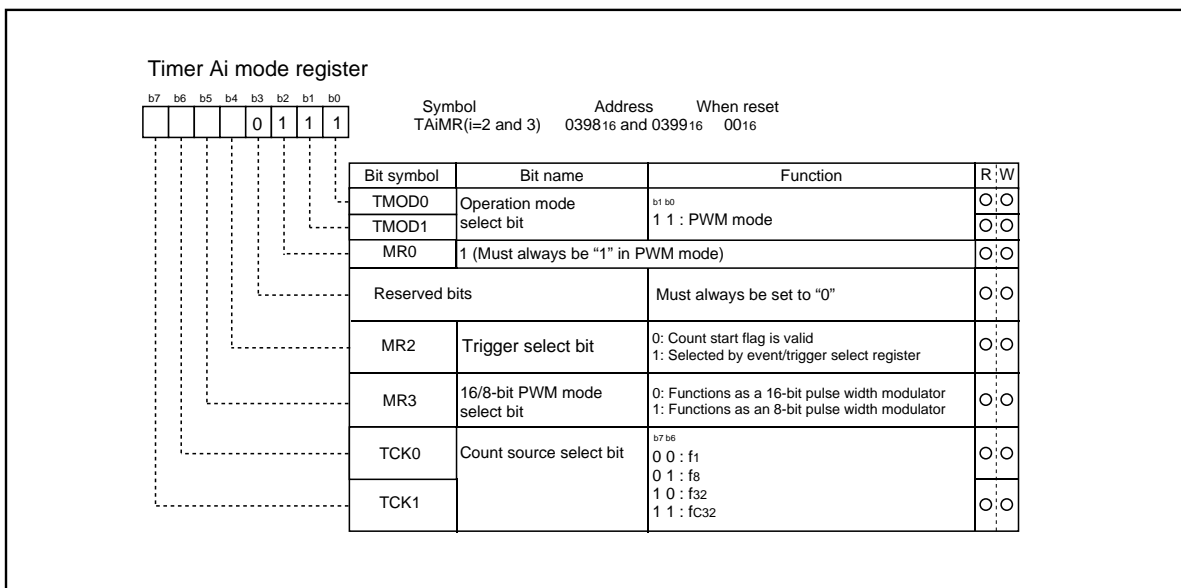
Timer Ai mode register

b7 b6 b5 b4 b3 b2 b1 b0

0 1 1 1

Symbol TAiMR(i=2 and 3)

Address $0398_{16}$ and $0399_{16}$

When reset $00_{16}$

| Bit symbol | Bit name | Function | R | W |
|---|---|---|---|---|
| TMOD0 | Operation mode select bit | b1 b0<br>1 1 : PWM mode | O | O |
| TMOD1 | | | O | O |
| MR0 | 1 (Must always be "1" in PWM mode) | | O | O |
| Reserved bits | | Must always be set to "0" | O | O |
| MR2 | Trigger select bit | 0: Count start flag is valid<br>1: Selected by event/trigger select register | O | O |
| MR3 | 16/8-bit PWM mode select bit | 0: Functions as a 16-bit pulse width modulator<br>1: Functions as an 8-bit pulse width modulator | O | O |
| TCK0 | Count source select bit | b7 b6<br>0 0 : $f_1$<br>0 1 : $f_8$<br>1 0 : $f_{32}$<br>1 1 : $f_{C32}$ | O | O |
| TCK1 | | | O | O |